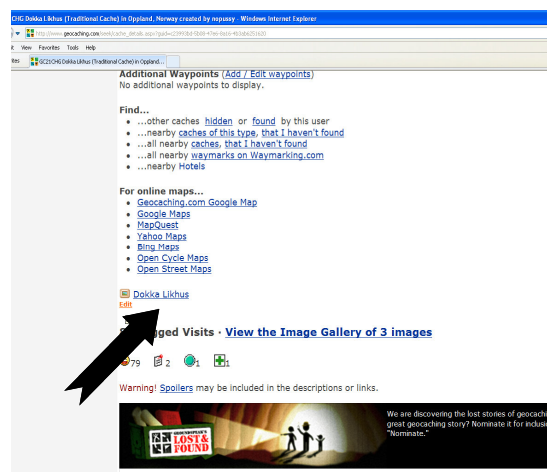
CHG Dokka Likhus (Traditional Cache) in Oppland, Norway created by nopussy - Windows Internet Explorer

http://www.geocaching.com/seek/cache_details.aspx?guid=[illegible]

t View Favorites Tools Help

tes GC21CHG Dokka Likhus (Traditional Cache) in Oppland...

Additional Waypoints (Add / Edit waypoints)
No additional waypoints to display.

Find...
- ...other caches hidden or found by this user
- ...nearby caches of this type, that I haven't found
- ...all nearby caches, that I haven't found
- ...all nearby waymarks on Waymarking.com
- ...nearby Hotels

For online maps...
- Geocaching.com Google Map
- Google Maps
- MapQuest
- Yahoo Maps
- Bing Maps
- Open Cycle Maps
- Open Street Maps

Dokka Likhus
Edit

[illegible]ged Visits · View the Image Gallery of 3 images

79 2 1 1

Warning! Spoilers may be included in the descriptions or links.

GEOCACHING'S LOST & FOUND

We are discovering the lost stories of geocachin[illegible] great geocaching story? Nominate it for inclusi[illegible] "Nominate."